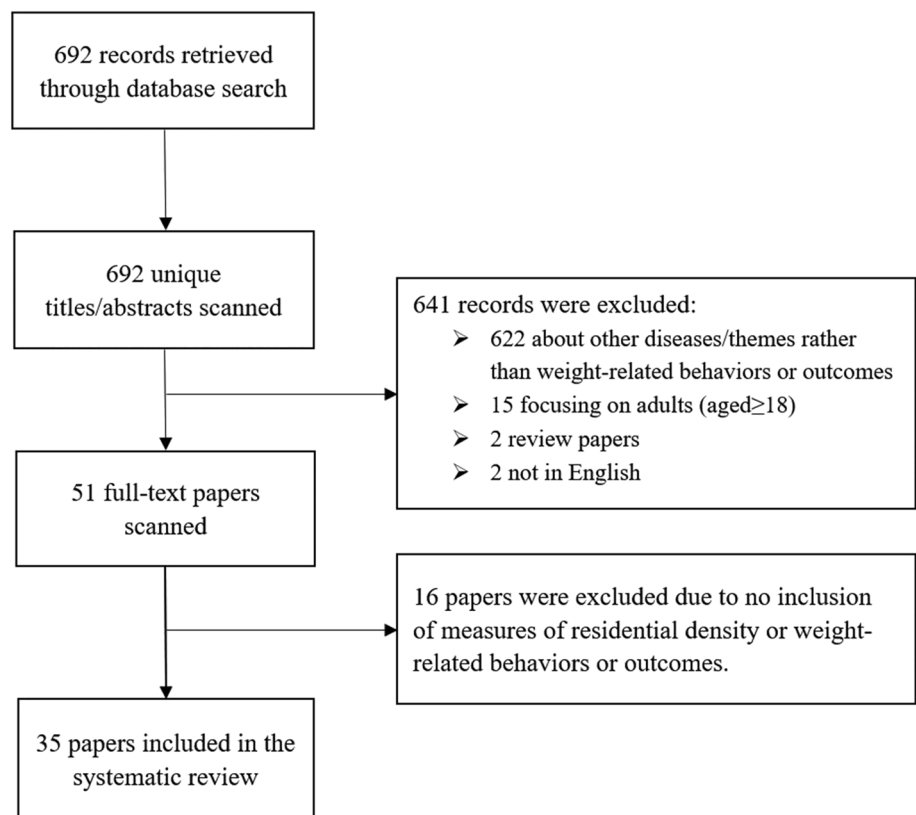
692 records retrieved through database search

692 unique titles/abstracts scanned

641 records were excluded:
➢ 622 about other diseases/themes rather than weight-related behaviors or outcomes
➢ 15 focusing on adults (aged≥18)
➢ 2 review papers
➢ 2 not in English

51 full-text papers scanned

16 papers were excluded due to no inclusion of measures of residential density or weight-related behaviors or outcomes.

35 papers included in the systematic review